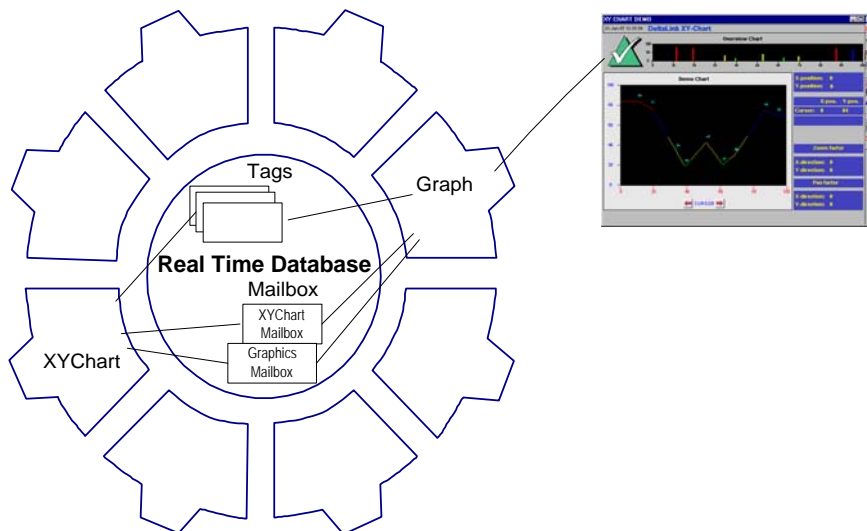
Tags

Graph

Real Time Database

Mailbox

XYChart Mailbox

Graphics Mailbox

XYChart

XY CHART DEMO

DeltaLink XY-Chart

Overview Chart

Demo Chart

X position: 0
Y position: 0

X pos. Y pos.
Cursor: 0 44

Zoom factor

X direction: 0
Y direction: 0

Pan factor

X direction: 0
Y direction: 0

CURSOR